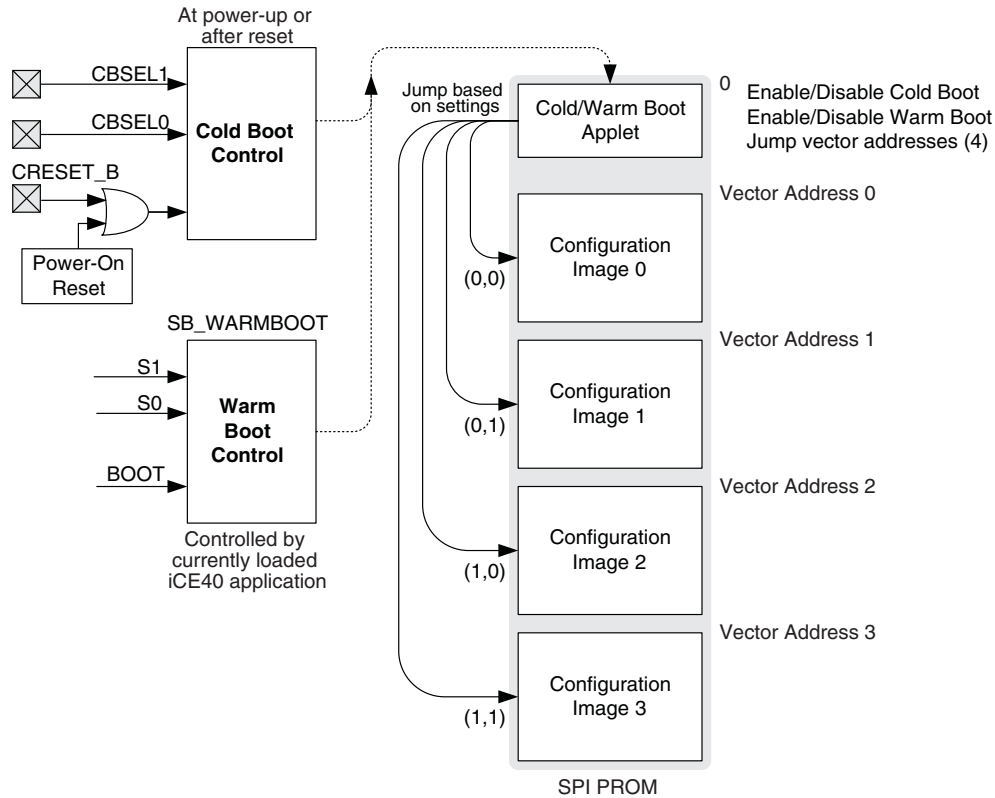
At power-up or after reset

CBSEL1

CBSEL0

Cold Boot Control

CRESET_B

Power-On Reset

SB_WARMBOOT

S1

S0

Warm Boot Control

BOOT

Controlled by currently loaded iCE40 application

Jump based on settings

Cold/Warm Boot Applet

0

Enable/Disable Cold Boot
Enable/Disable Warm Boot
Jump vector addresses (4)

Vector Address 0

Configuration Image 0

(0,0)

Vector Address 1

Configuration Image 1

(0,1)

Vector Address 2

Configuration Image 2

(1,0)

Vector Address 3

Configuration Image 3

(1,1)

SPI PROM